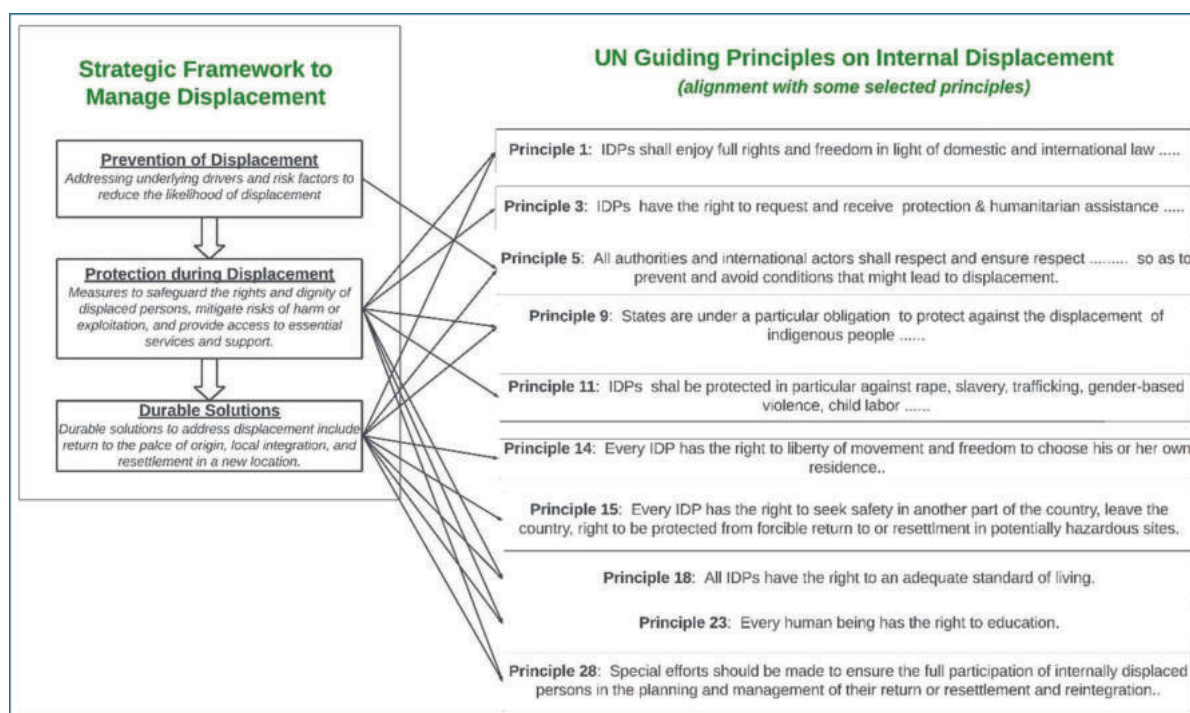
Strategic Framework to Manage Displacement

Prevention of Displacement
Addressing underlying drivers and risk factors to reduce the likelihood of displacement

Protection during Displacement
Measures to safeguard the rights and dignity of displaced persons, mitigate risks of harm or exploitation, and provide access to essential services and support.

Durable Solutions
Durable solutions to address displacement include return to the palce of origin, local integration, and resettlement in a new location.

UN Guiding Principles on Internal Displacement
(alignment with some selected principles)

Principle 1: IDPs shall enjoy full rights and freedom in light of domestic and international law .....

Principle 3: IDPs have the right to request and receive protection & humanitarian assistance .....

Principle 5: All authorities and international actors shall respect and ensure respect ......... so as to prevent and avoid conditions that might lead to displacement.

Principle 9: States are under a particular obligation to protect against the displacement of indigenous people ......

Principle 11: IDPs shal be protected in particular against rape, slavery, trafficking, gender-based violence, child labor ......

Principle 14: Every IDP has the right to liberty of movement and freedom to choose his or her own residence..

Principle 15: Every IDP has the right to seek safety in another part of the country, leave the country, right to be protected from forcible return to or resettlment in potentially hazardous sites.

Principle 18: All IDPs have the right to an adequate standard of living.

Principle 23: Every human being has the right to education.

Principle 28: Special efforts should be made to ensure the full participation of internally displaced persons in the planning and management of their return or resettlement and reintegration..